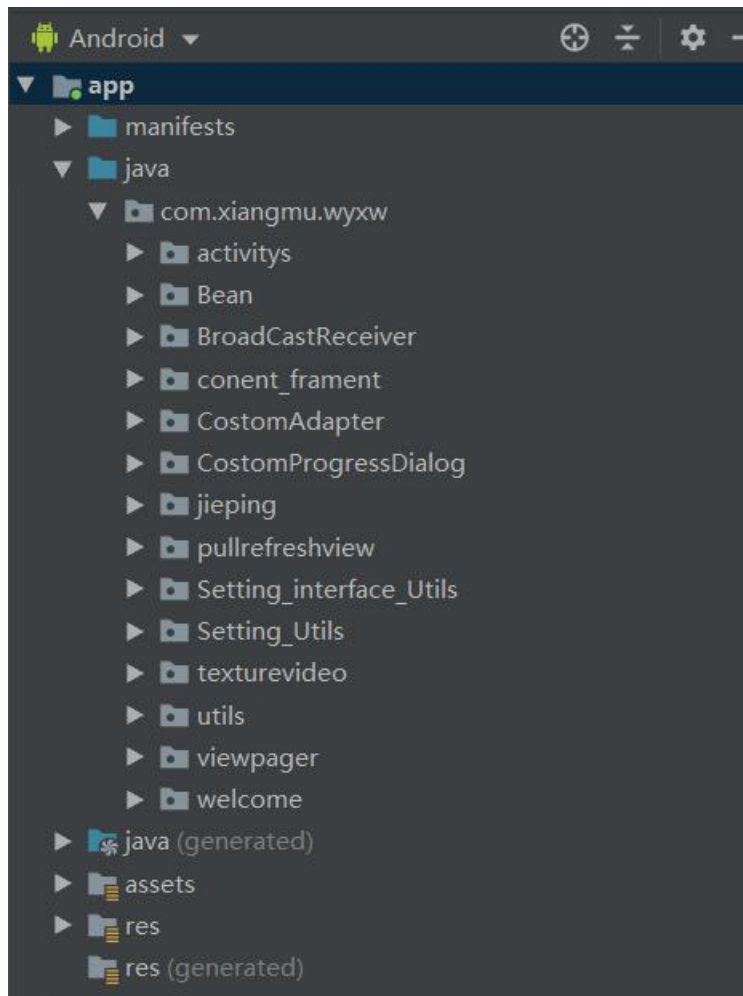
Android
app
manifests
java
com.xiangmu.wyxw
activitys
Bean
BroadCastReceiver
conent_frament
CostomAdapter
CostomProgressDialog
jieping
pullrefreshview
Setting_interface_Utils
Setting_Utils
texturevideo
utils
viewpager
welcome
java (generated)
assets
res
res (generated)